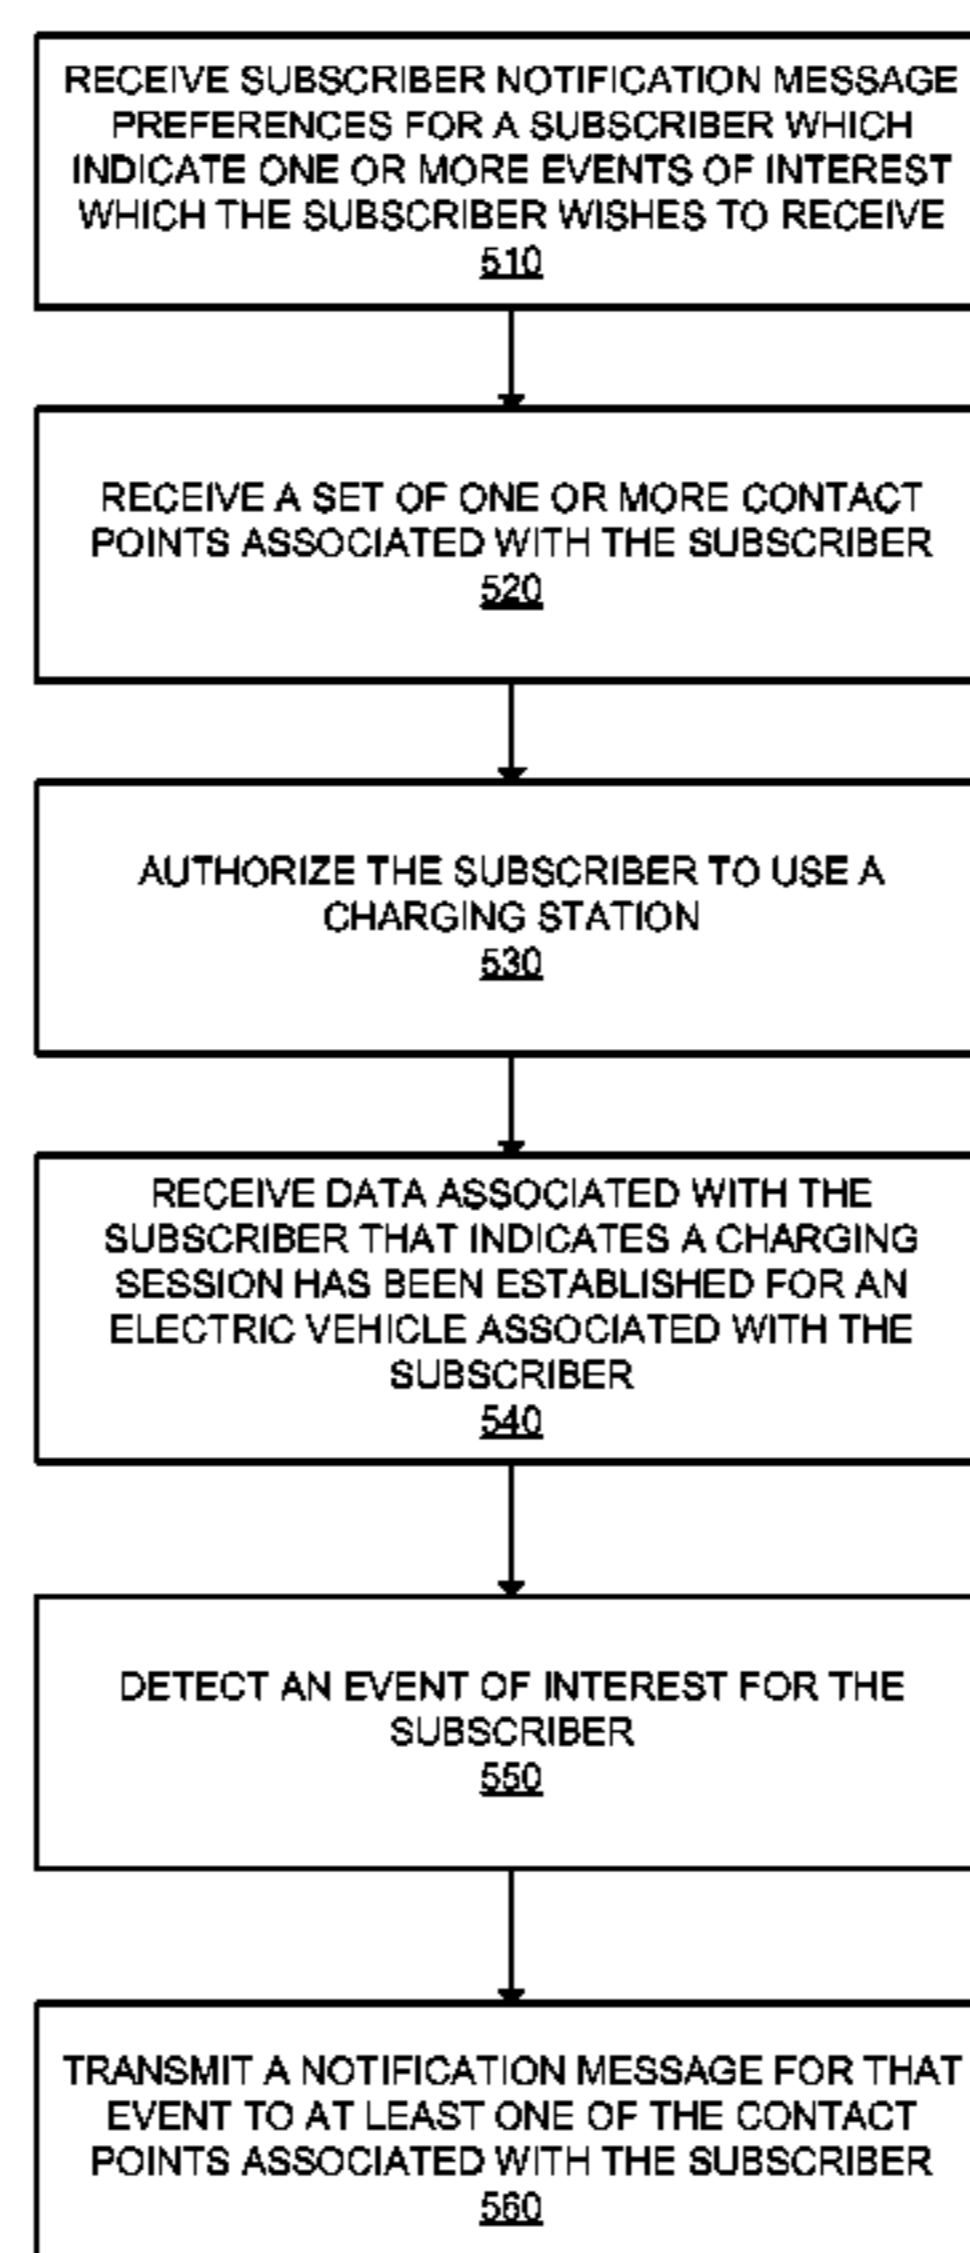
RECEIVE SUBSCRIBER NOTIFICATION MESSAGE PREFERENCES FOR A SUBSCRIBER WHICH INDICATE ONE OR MORE EVENTS OF INTEREST WHICH THE SUBSCRIBER WISHES TO RECEIVE
510

RECEIVE A SET OF ONE OR MORE CONTACT POINTS ASSOCIATED WITH THE SUBSCRIBER
520

AUTHORIZE THE SUBSCRIBER TO USE A CHARGING STATION
530

RECEIVE DATA ASSOCIATED WITH THE SUBSCRIBER THAT INDICATES A CHARGING SESSION HAS BEEN ESTABLISHED FOR AN ELECTRIC VEHICLE ASSOCIATED WITH THE SUBSCRIBER
540

DETECT AN EVENT OF INTEREST FOR THE SUBSCRIBER
550

TRANSMIT A NOTIFICATION MESSAGE FOR THAT EVENT TO AT LEAST ONE OF THE CONTACT POINTS ASSOCIATED WITH THE SUBSCRIBER
560